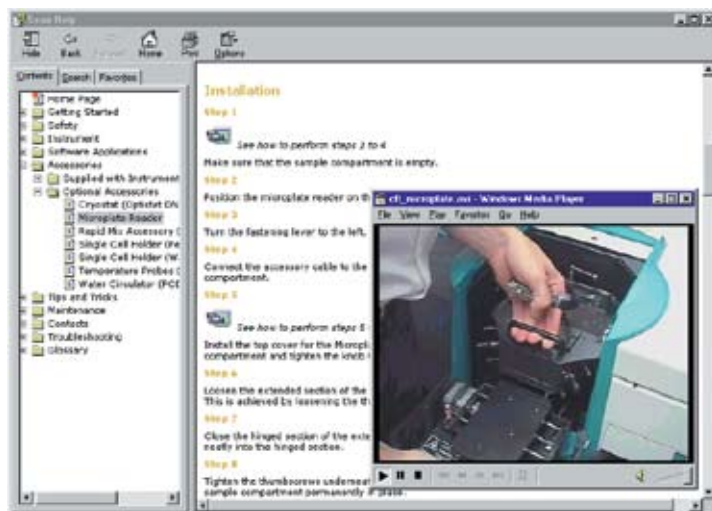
Cary Help

Hide Back Forward Home Print Options

Contents Search Favorites

Home Page
Getting Started
Safety
Instrument
Software Applications
Accessories
Supplied with Instrument
Optional Accessories
Cryostat (Optistat DN
Microplate Reader
Rapid Mix Accessory (
Single Cell Holder (He
Single Cell Holder (W
Temperature Probes (
Water Circulator (PCE
Tips and Tricks
Maintenance
Contacts
Troubleshooting
Glossary

Installation

Step 1

See how to perform steps 1 to 4

Make sure that the sample compartment is empty.

Step 2

Position the microplate reader on th

Step 3

Turn the fastening lever to the left.

Step 4

Connect the accessory cable to the compartment.

Step 5

See how to perform steps 5

Install the top cover for the Microp compartment and tighten the knob

Step 6

Loosen the extended section of the This is achieved by loosening the th

Step 7

Close the hinged section of the exte neatly into the hinged section.

Step 8

Tighten the thumbscrews underneat sample compartment permanently in place.

cfi_microplate.avi - Windows Media Player

File View Play Favorites Go Help